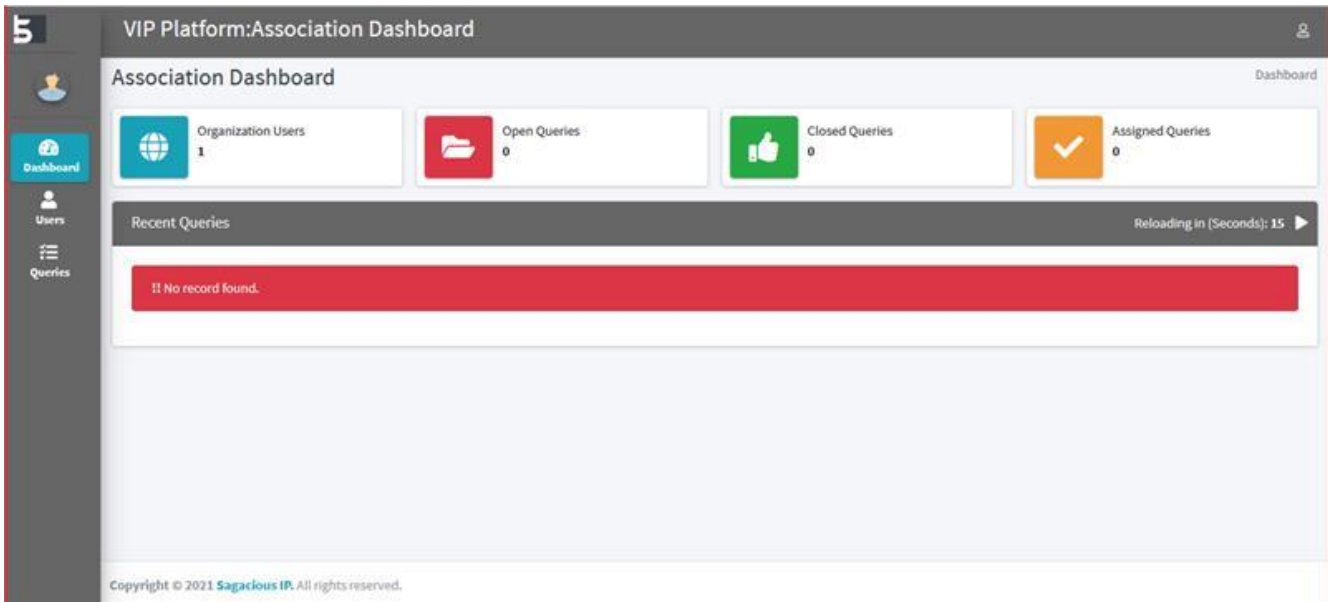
VIP Platform:Association Dashboard

Dashboard

Users

Queries

Association Dashboard

Dashboard

Organization Users
1

Open Queries
0

Closed Queries
0

Assigned Queries
0

Recent Queries

Reloading in (Seconds): 15

!! No record found.

Copyright © 2021 Sagacious IP. All rights reserved.